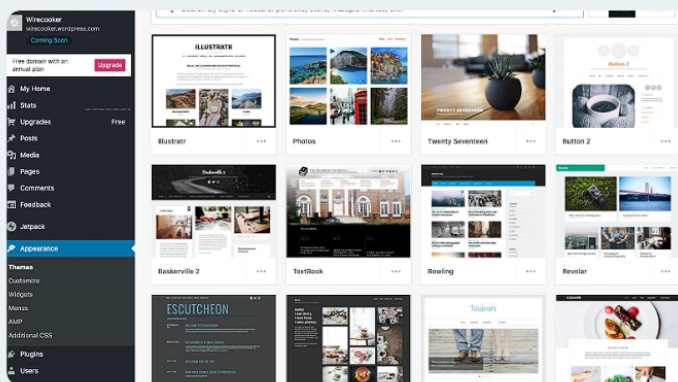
Wirecooker
wirecooker.wordpress.com
Coming Soon

Free domain with an annual plan
Upgrade

My Home
Stats
Upgrades Free
Posts
Media
Pages
Comments
Feedback
Jetpack
Appearance
Themes
Customize
Widgets
Menus
AMP
Additional CSS
Plugins
Users

ILLUSTRATR
Illustratr
Photos
TWENTY SEVENTEEN
Twenty Seventeen
Button 2
Button 2
Baskerville 2
Baskerville 2
TextBook
Rowling
Revelar
Revelar
ESCUTCHEON
Toujours